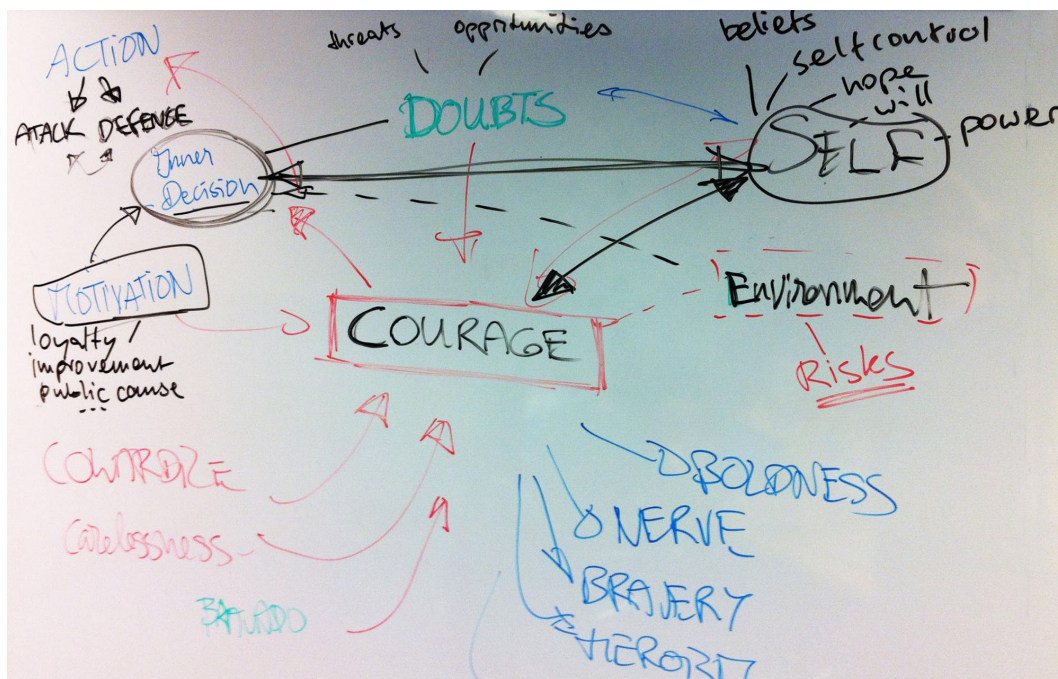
ACTION

ATACK DEFENSE

Inner Decision

MOTIVATION

loyalty / improvement public cause ...

threats opportunities

DOUBTS

beliefs

selfcontrol

hope

will

power

SELF

Environment

Risks

COURAGE

COWARDICE

carelessness

BRAVADO

BOLDNESS

NERVE

BRAVERY

HEROISM